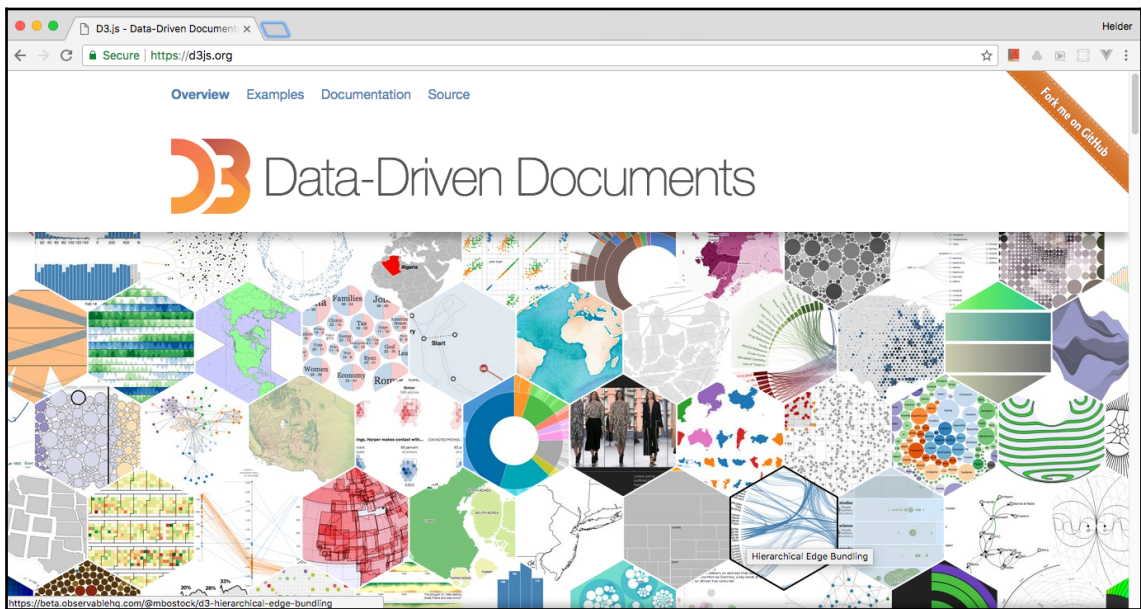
D3.js - Data-Driven Document ×

Helder

Secure https://d3js.org

Overview Examples Documentation Source

Fork me on GitHub

D3 Data-Driven Documents

Algeria

Families Jobs Tax Women Economy Rom

Start

Hierarchical Edge Bundling

https://beta.observablehq.com/@mbostock/d3-hierarchical-edge-bundling